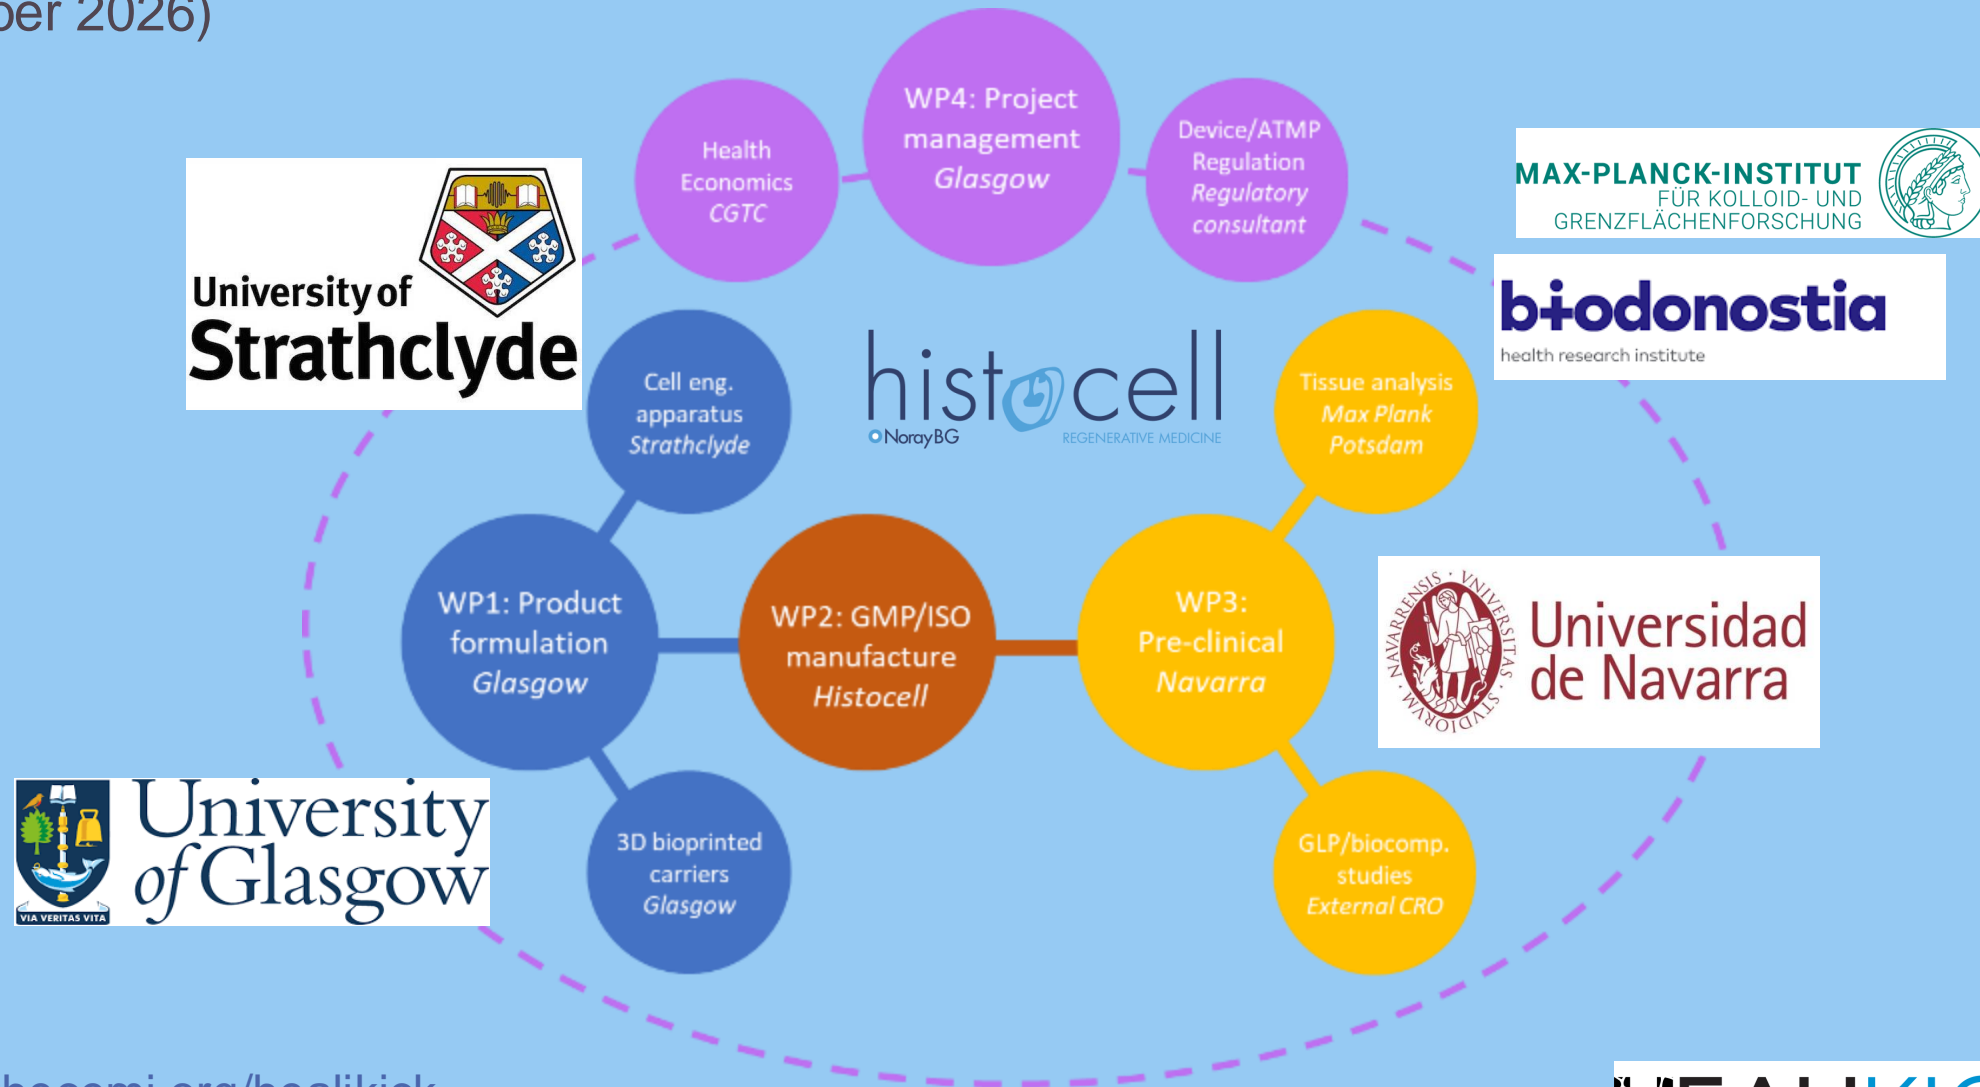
ber 2026)

Health Economics CGTC

WP4: Project management Glasgow

Device/ATMP Regulation Regulatory consultant

MAX-PLANCK-INSTITUT FÜR KOLLOID- UND GRENZFLÄCHENFORSCHUNG

University of Strathclyde

biodonostia health research institute

Cell eng. apparatus Strathclyde

histocell NorayBG REGENERATIVE MEDICINE

Tissue analysis Max Plank Potsdam

WP1: Product formulation Glasgow

WP2: GMP/ISO manufacture Histocell

WP3: Pre-clinical Navarra

Universidad de Navarra

UNIVERSITAS STUDIORUM NAVARRENSIS

University of Glasgow

VIA VERITAS VITA

3D bioprinted carriers Glasgow

GLP/biocomp. studies External CRO

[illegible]